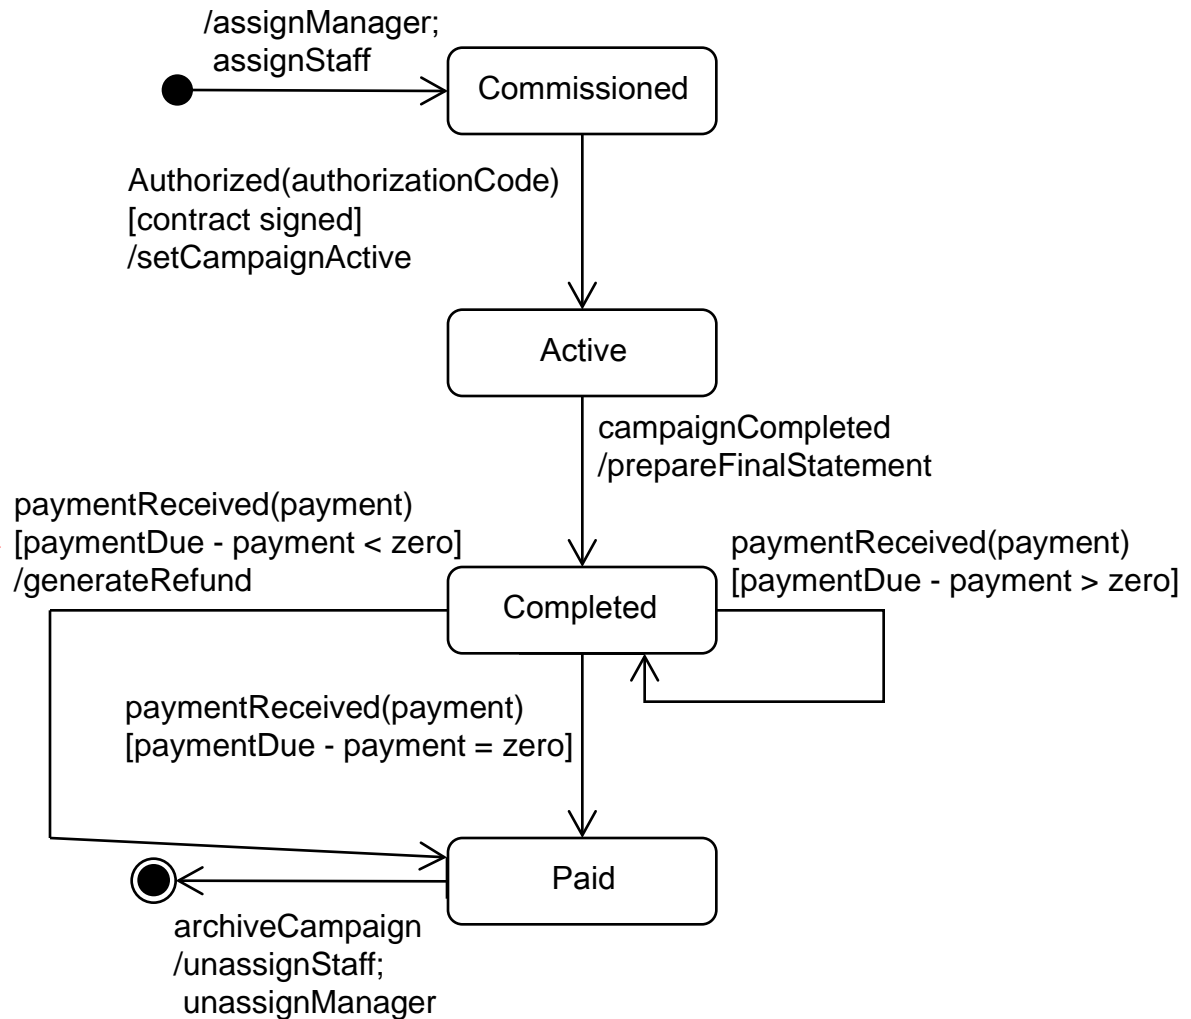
/assignManager;
assignStaff

Commissioned

Authorized(authorizationCode)
[contract signed]
/setCampaignActive

Active

campaignCompleted
/prepareFinalStatement

paymentReceived(payment)
[paymentDue - payment < zero]
/generateRefund

paymentReceived(payment)
[paymentDue - payment > zero]

Completed

paymentReceived(payment)
[paymentDue - payment = zero]

Paid

archiveCampaign
/unassignStaff;
unassignManager